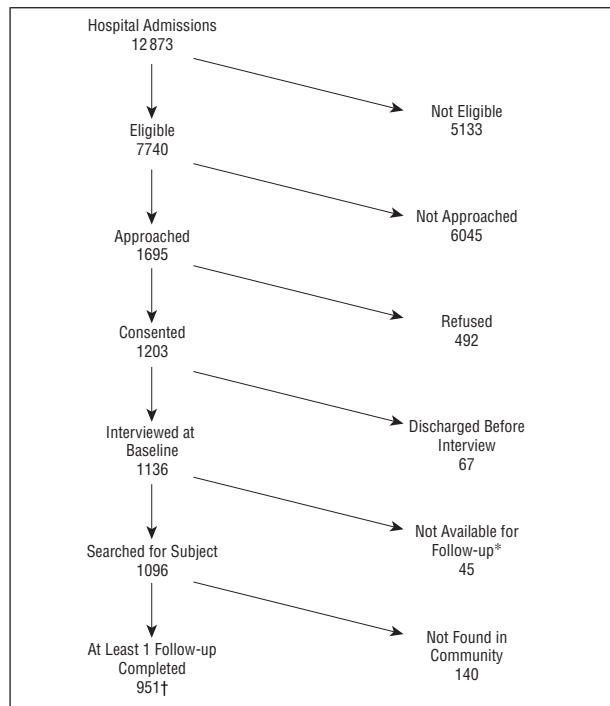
Hospital Admissions
12 873

Not Eligible
5133

Eligible
7740

Not Approached
6045

Approached
1695

Refused
492

Consented
1203

Discharged Before Interview
67

Interviewed at Baseline
1136

Not Available for Follow-up*
45

Searched for Subject
1096

Not Found in Community
140

At Least 1 Follow-up Completed
951†